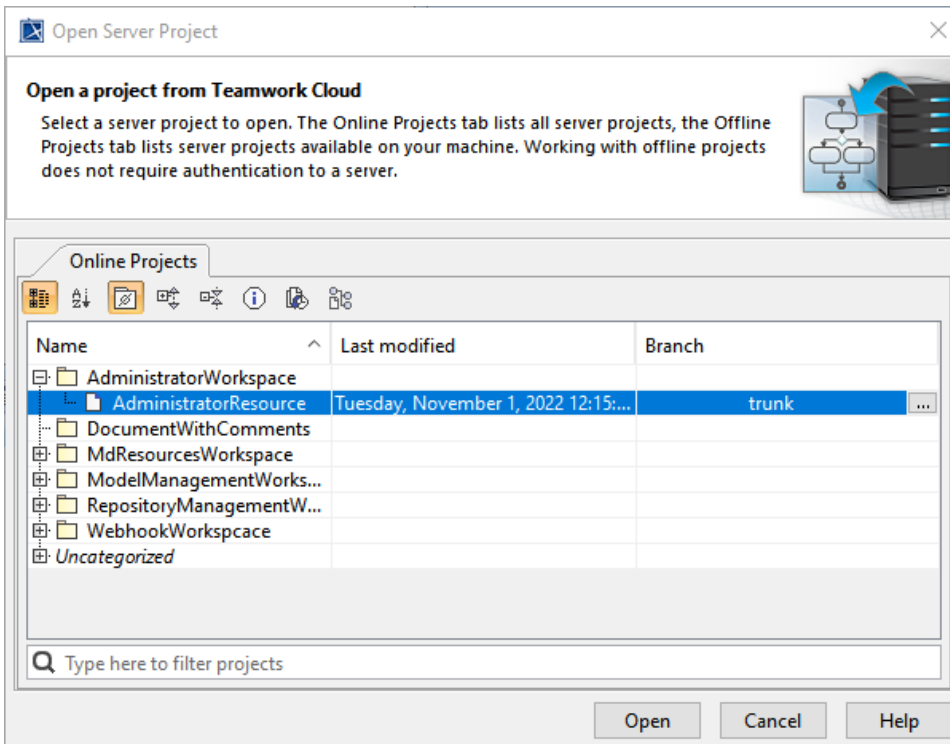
Open Server Project

Open a project from Teamwork Cloud

Select a server project to open. The Online Projects tab lists all server projects, the Offline Projects tab lists server projects available on your machine. Working with offline projects does not require authentication to a server.

Online Projects

| Name | Last modified | Branch |
|---|---|---|
| AdministratorWorkspace | | |
| AdministratorResource | Tuesday, November 1, 2022 12:15:... | trunk ... |
| DocumentWithComments | | |
| MdResourcesWorkspace | | |
| ModelManagementWorks... | | |
| RepositoryManagementW... | | |
| WebhookWorkspcace | | |
| Uncategorized | | |

Type here to filter projects

Open Cancel Help